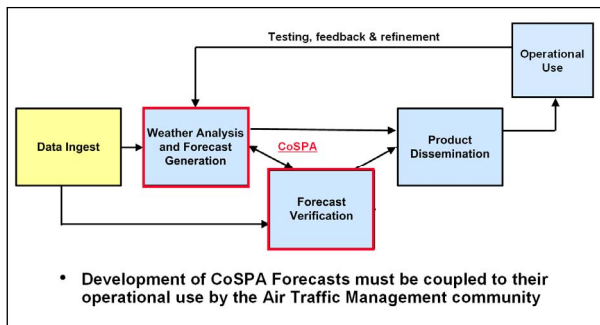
Testing, feedback & refinement

Operational Use

Data Ingest

Weather Analysis and Forecast Generation

CoSPA

Product Dissemination

Forecast Verification

• Development of CoSPA Forecasts must be coupled to their operational use by the Air Traffic Management community